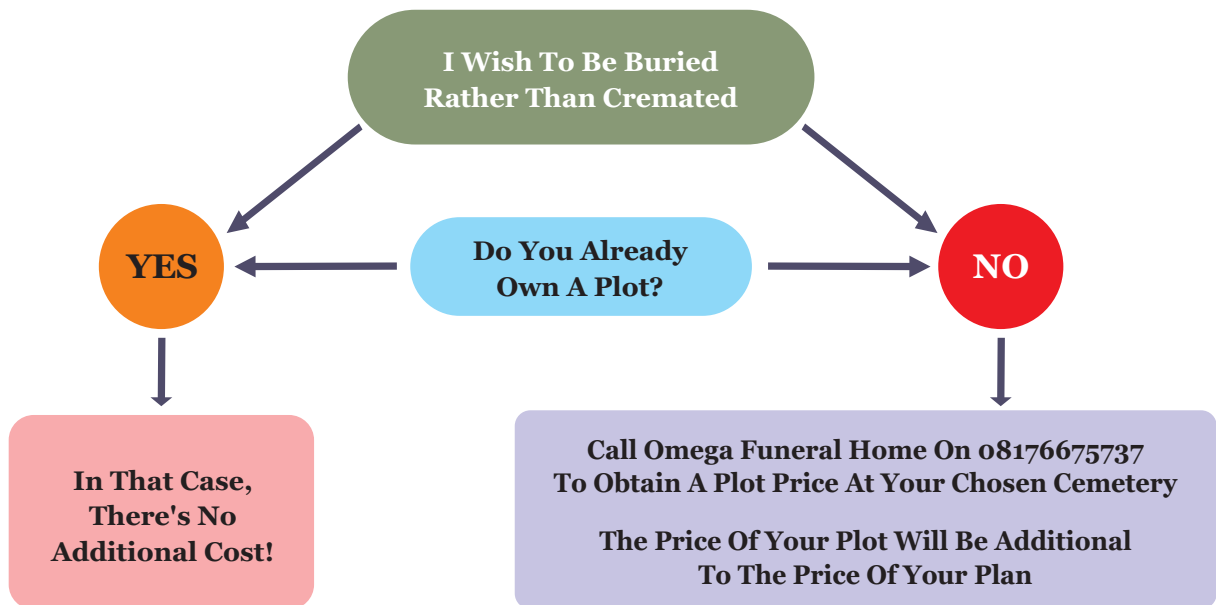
I Wish To Be Buried Rather Than Cremated

YES

Do You Already Own A Plot?

NO

In That Case, There's No Additional Cost!

Call Omega Funeral Home On 08176675737 To Obtain A Plot Price At Your Chosen Cemetery

The Price Of Your Plot Will Be Additional To The Price Of Your Plan